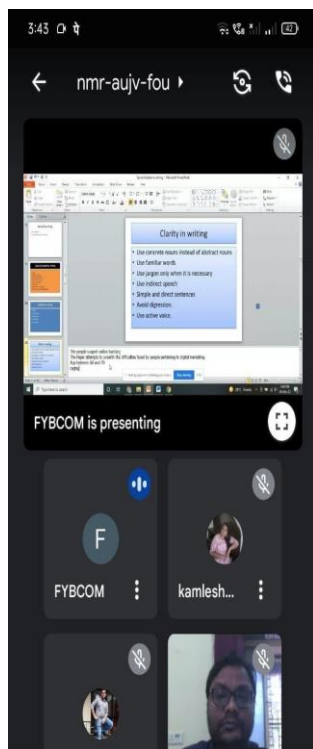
3:43

42

nmr-aujv-fou ›

Clarity in writing

• Use concrete nouns instead of abstract nouns
• Use familiar words
• Use jargon only when it is necessary
• Use indirect speech
• Simple and direct sentences
• Avoid digression.
• Use active voice.

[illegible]

FYBCOM is presenting

F

FYBCOM

kamlesh...